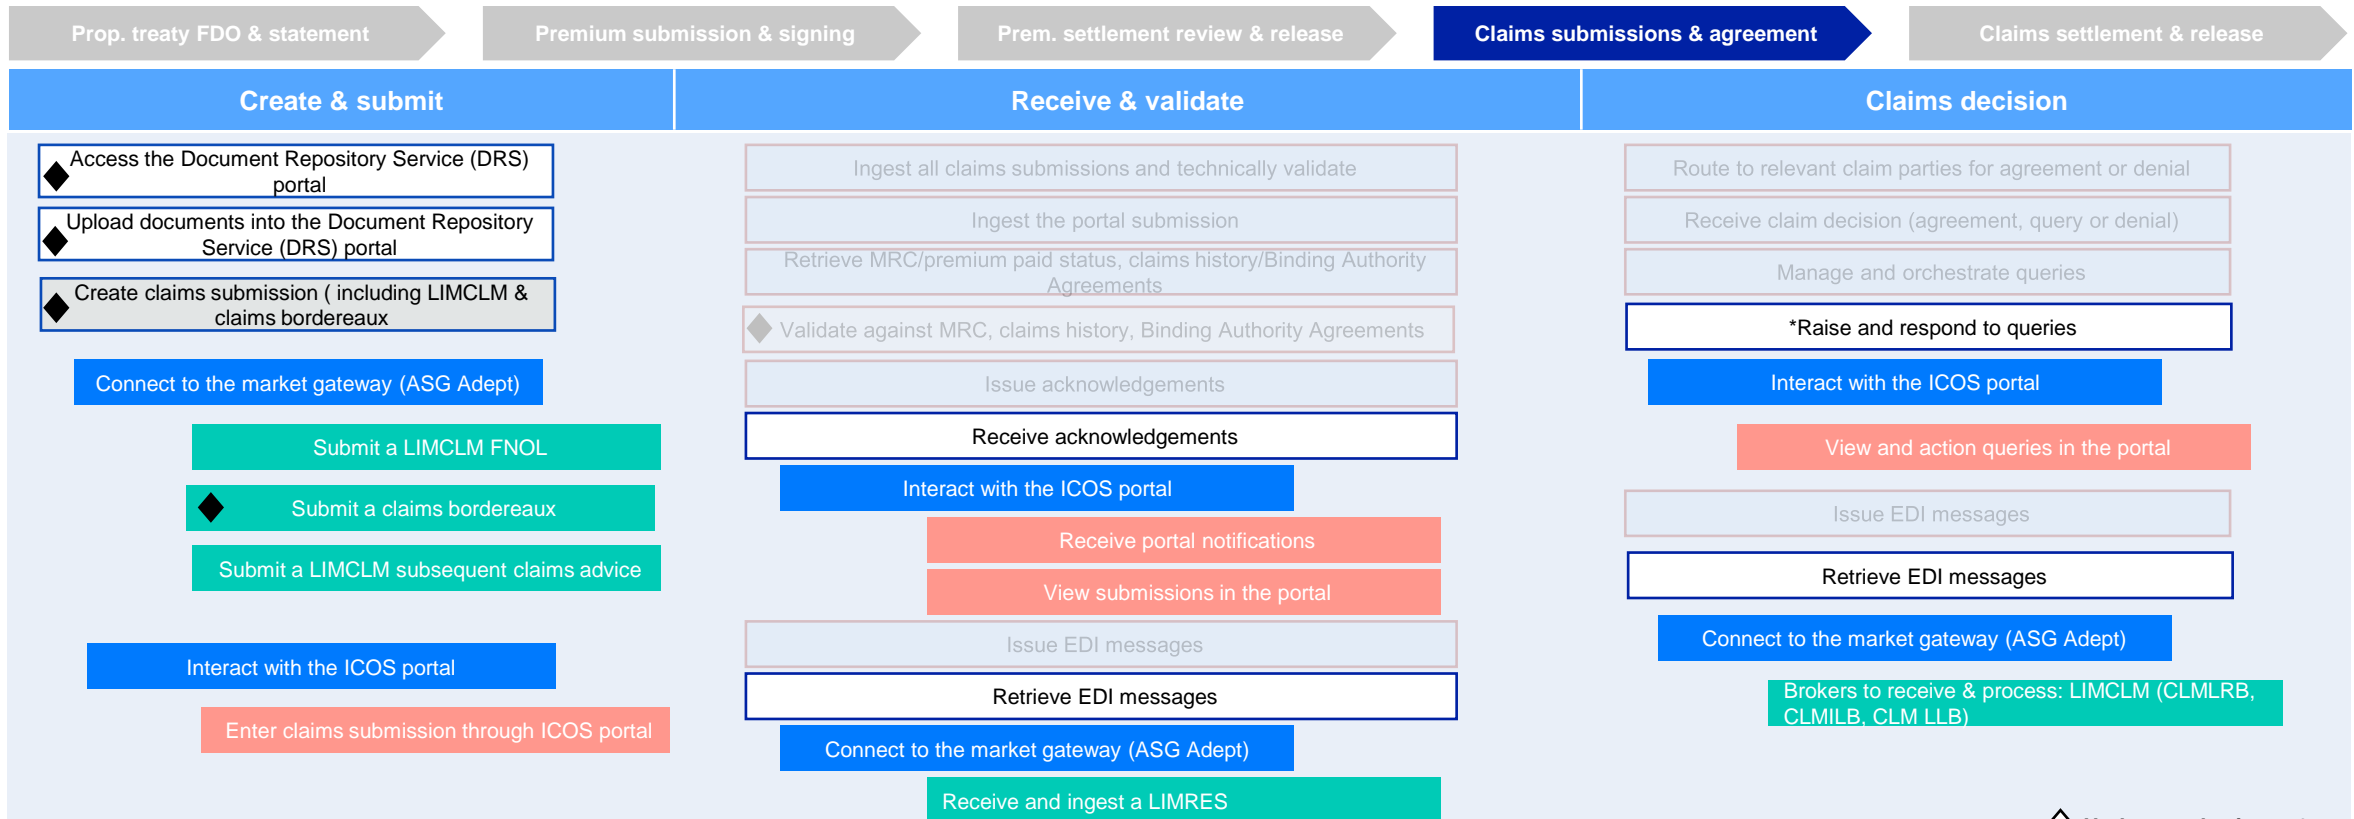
Prop. treaty FDO & statement

Premium submission & signing

Prem. settlement review & release

Claims submissions & agreement

Claims settlement & release

Create & submit

Receive & validate

Claims decision

Access the Document Repository Service (DRS) portal

Upload documents into the Document Repository Service (DRS) portal

Create claims submission ( including LIMCLM & claims bordereaux

Connect to the market gateway (ASG Adept)

Submit a LIMCLM FNOL

Submit a claims bordereaux

Submit a LIMCLM subsequent claims advice

Interact with the ICOS portal

Enter claims submission through ICOS portal

Ingest all claims submissions and technically validate

Ingest the portal submission

Retrieve MRC/premium paid status, claims history/Binding Authority Agreements

Validate against MRC, claims history, Binding Authority Agreements

Issue acknowledgements

Receive acknowledgements

Interact with the ICOS portal

Receive portal notifications

View submissions in the portal

Issue EDI messages

Retrieve EDI messages

Connect to the market gateway (ASG Adept)

Receive and ingest a LIMRES

Route to relevant claim parties for agreement or denial

Receive claim decision (agreement, query or denial)

Manage and orchestrate queries

*Raise and respond to queries

Interact with the ICOS portal

View and action queries in the portal

Issue EDI messages

Retrieve EDI messages

Connect to the market gateway (ASG Adept)

Brokers to receive & process: LIMCLM (CLMLRB, CLMILB, CLM LLB)

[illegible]